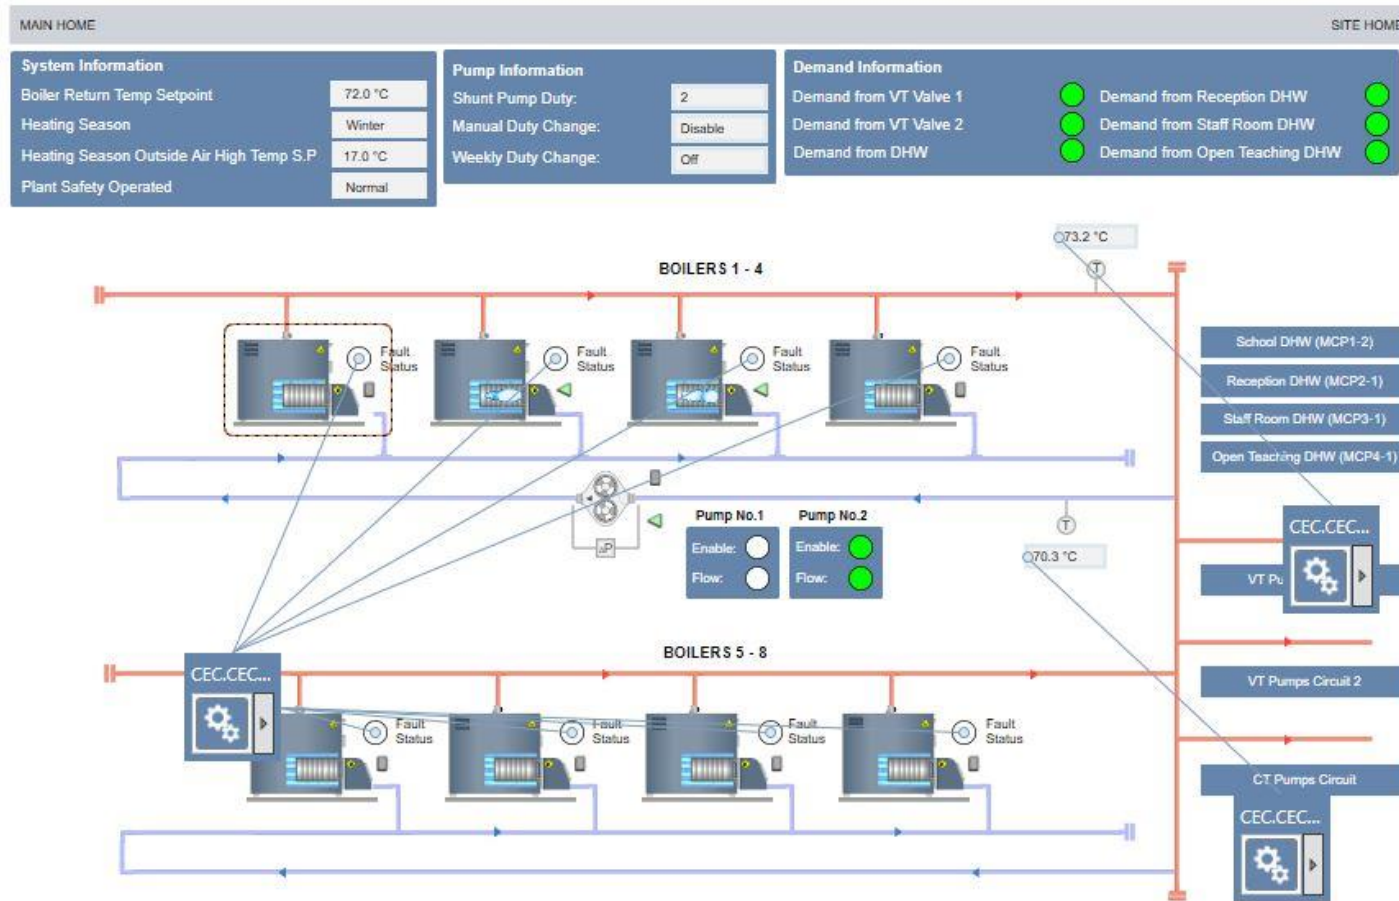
MAIN HOME

SITE HOME

System Information

| | |
|---|---|
| Boiler Return Temp Setpoint | 72.0 °C |
| Heating Season | Winter |
| Heating Season Outside Air High Temp S.P | 17.0 °C |
| Plant Safety Operated | Normal |

Pump Information

| | |
|---|---|
| Shunt Pump Duty: | 2 |
| Manual Duty Change: | Disable |
| Weekly Duty Change: | Off |

Demand Information

Demand from VT Valve 1

Demand from VT Valve 2

Demand from DHW

Demand from Reception DHW

Demand from Staff Room DHW

Demand from Open Teaching DHW

73.2 °C

T

BOILERS 1 - 4

Fault Status

Fault Status

Fault Status

Fault Status

School DHW (MCP1-2)

Reception DHW (MCP2-1)

Staff Room DHW (MCP3-1)

Open Teaching DHW (MCP4-1)

ΔP

Pump No.1

Enable:

Flow:

Pump No.2

Enable:

Flow:

T

70.3 °C

CEC.CEC...

VT Pu

CEC.CEC...

BOILERS 5 - 8

Fault Status

Fault Status

Fault Status

Fault Status

VT Pumps Circuit 2

CT Pumps Circuit

CEC.CEC...